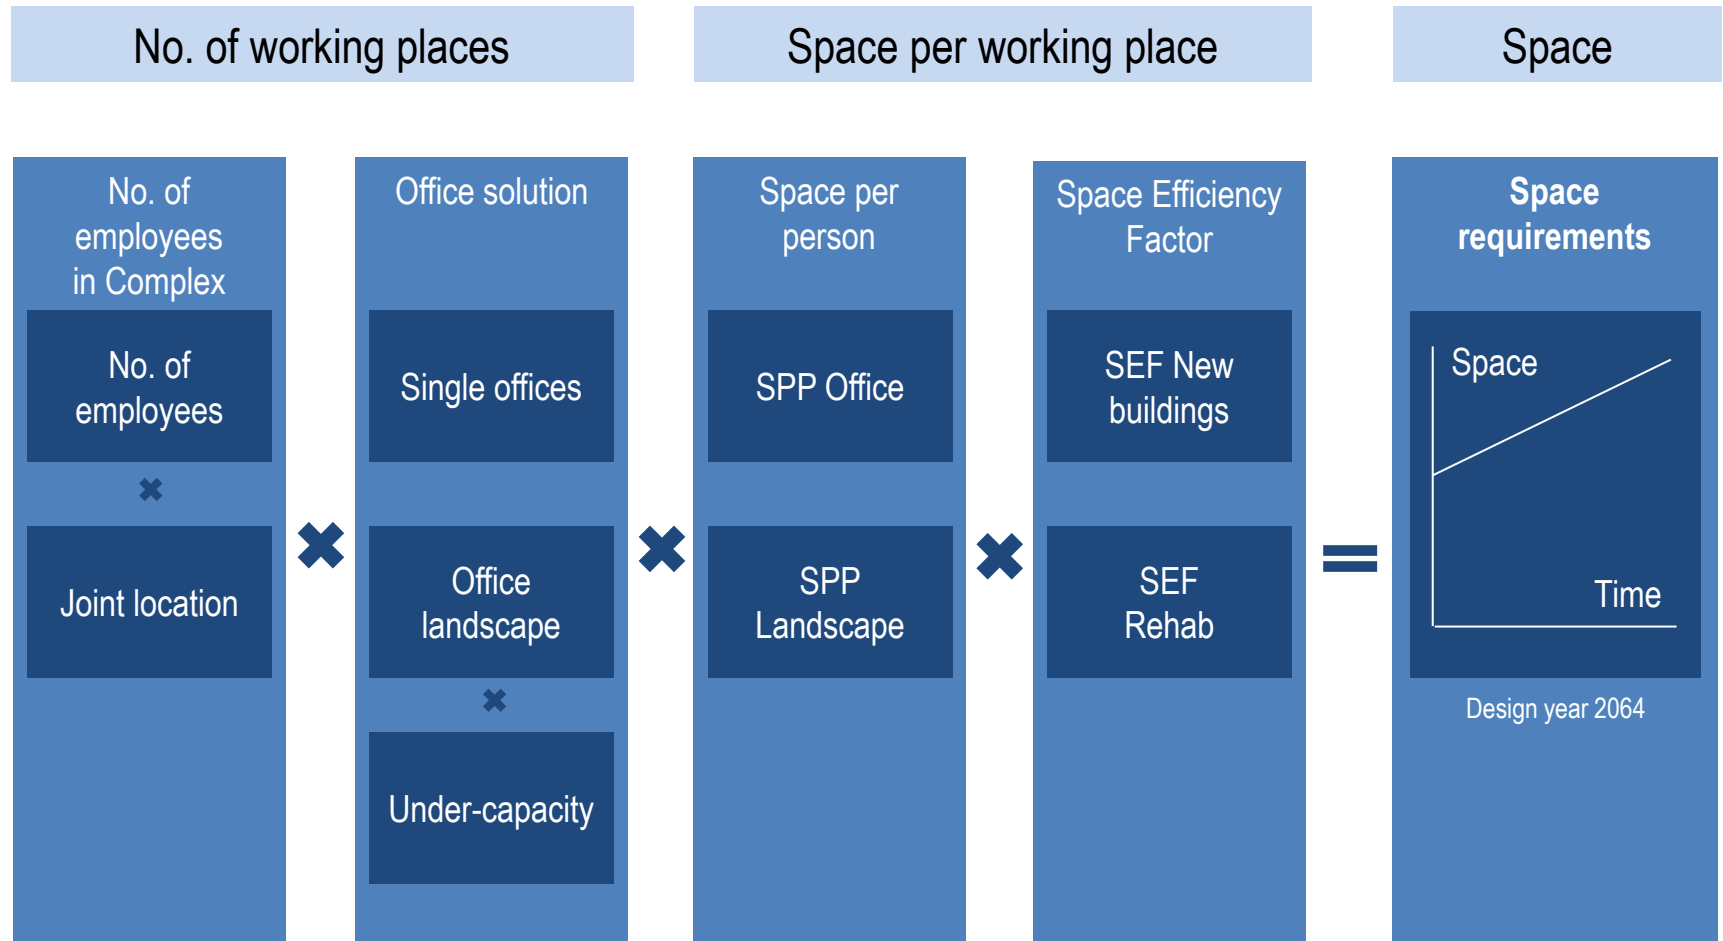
No. of working places

Space per working place

Space

No. of employees in Complex

No. of employees

Joint location

Office solution

Single offices

Office landscape

Under-capacity

Space per person

SPP Office

SPP Landscape

Space Efficiency Factor

SEF New buildings

SEF Rehab

Space requirements

Space

Time

Design year 2064